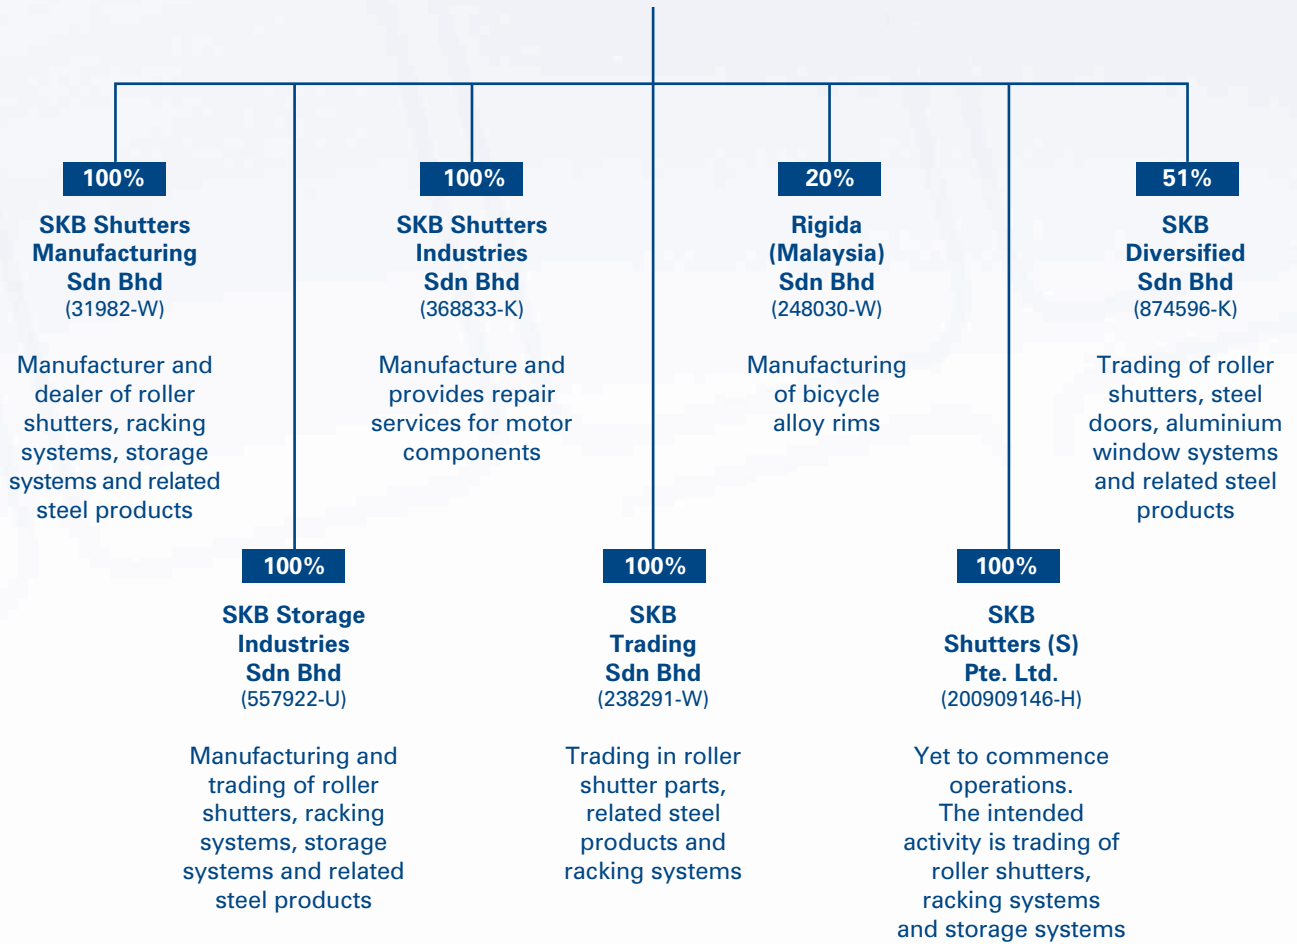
100%

SKB Shutters Manufacturing Sdn Bhd
(31982-W)

Manufacturer and dealer of roller shutters, racking systems, storage systems and related steel products

100%

SKB Shutters Industries Sdn Bhd
(368833-K)

Manufacture and provides repair services for motor components

20%

Rigida (Malaysia) Sdn Bhd
(248030-W)

Manufacturing of bicycle alloy rims

51%

SKB Diversified Sdn Bhd
(874596-K)

Trading of roller shutters, steel doors, aluminium window systems and related steel products

100%

SKB Storage Industries Sdn Bhd
(557922-U)

Manufacturing and trading of roller shutters, racking systems, storage systems and related steel products

100%

SKB Trading Sdn Bhd
(238291-W)

Trading in roller shutter parts, related steel products and racking systems

100%

SKB Shutters (S) Pte. Ltd.
(200909146-H)

Yet to commence operations. The intended activity is trading of roller shutters, racking systems and storage systems